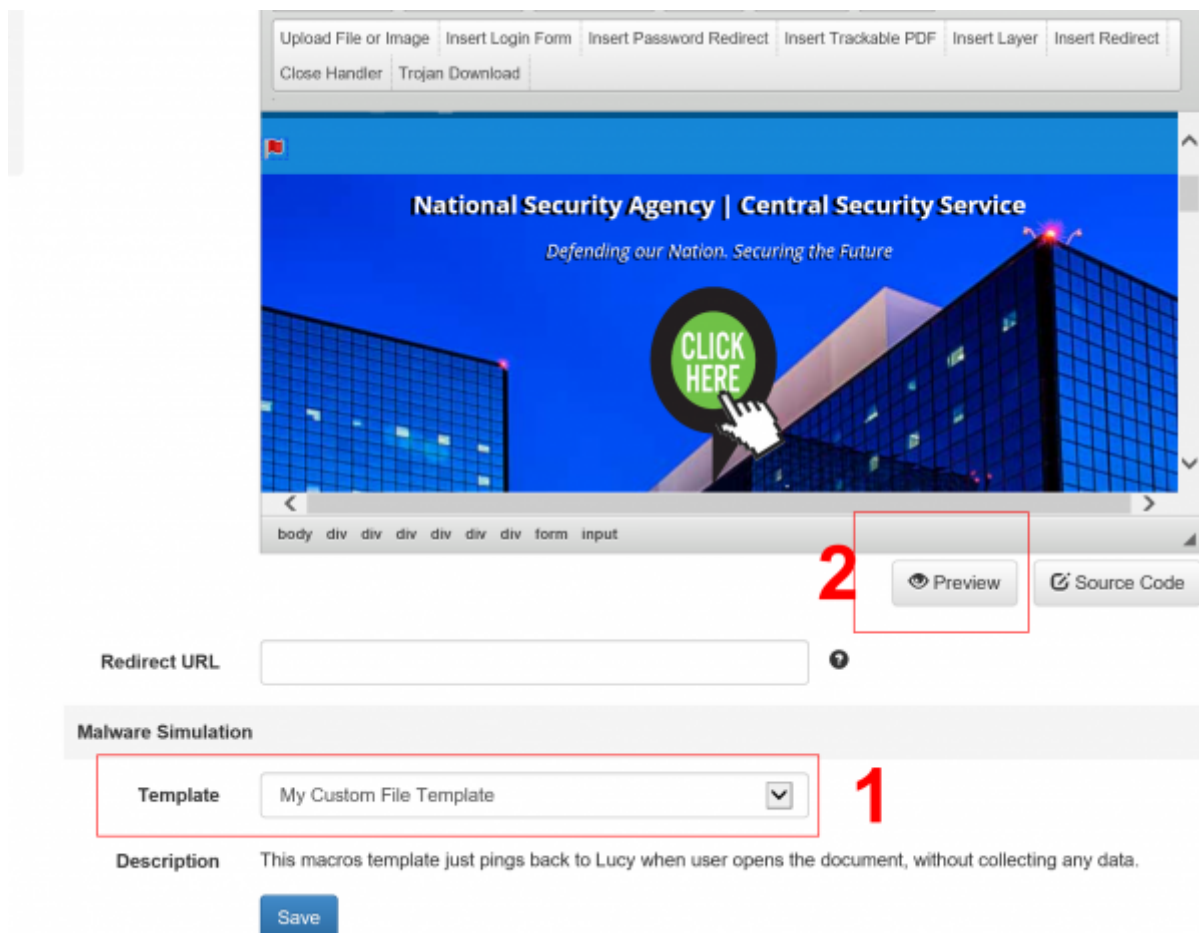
Upload File or Image | Insert Login Form | Insert Password Redirect | Insert Trackable PDF | Insert Layer | Insert Redirect | Close Handler | Trojan Download

National Security Agency | Central Security Service

Defending our Nation. Securing the Future

CLICK HERE

body div div div div div div form input

2

Preview

Source Code

Redirect URL

Malware Simulation

Template

My Custom File Template

1

Description

This macros template just pings back to Lucy when user opens the document, without collecting any data.

Save